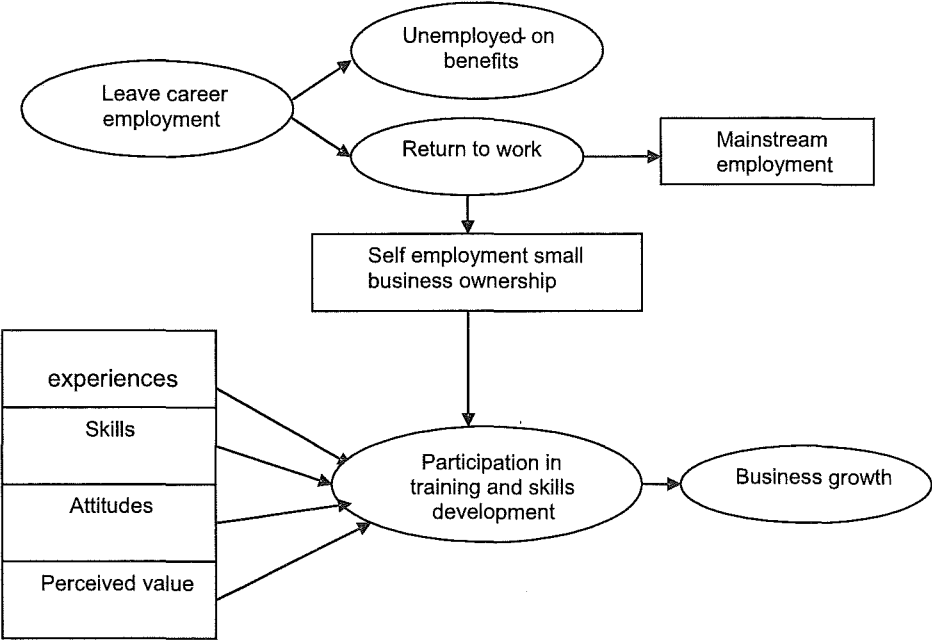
Leave career employment

Unemployed on benefits

Return to work

Mainstream employment

Self employment small business ownership

experiences

Skills

Attitudes

Perceived value

Participation in training and skills development

Business growth